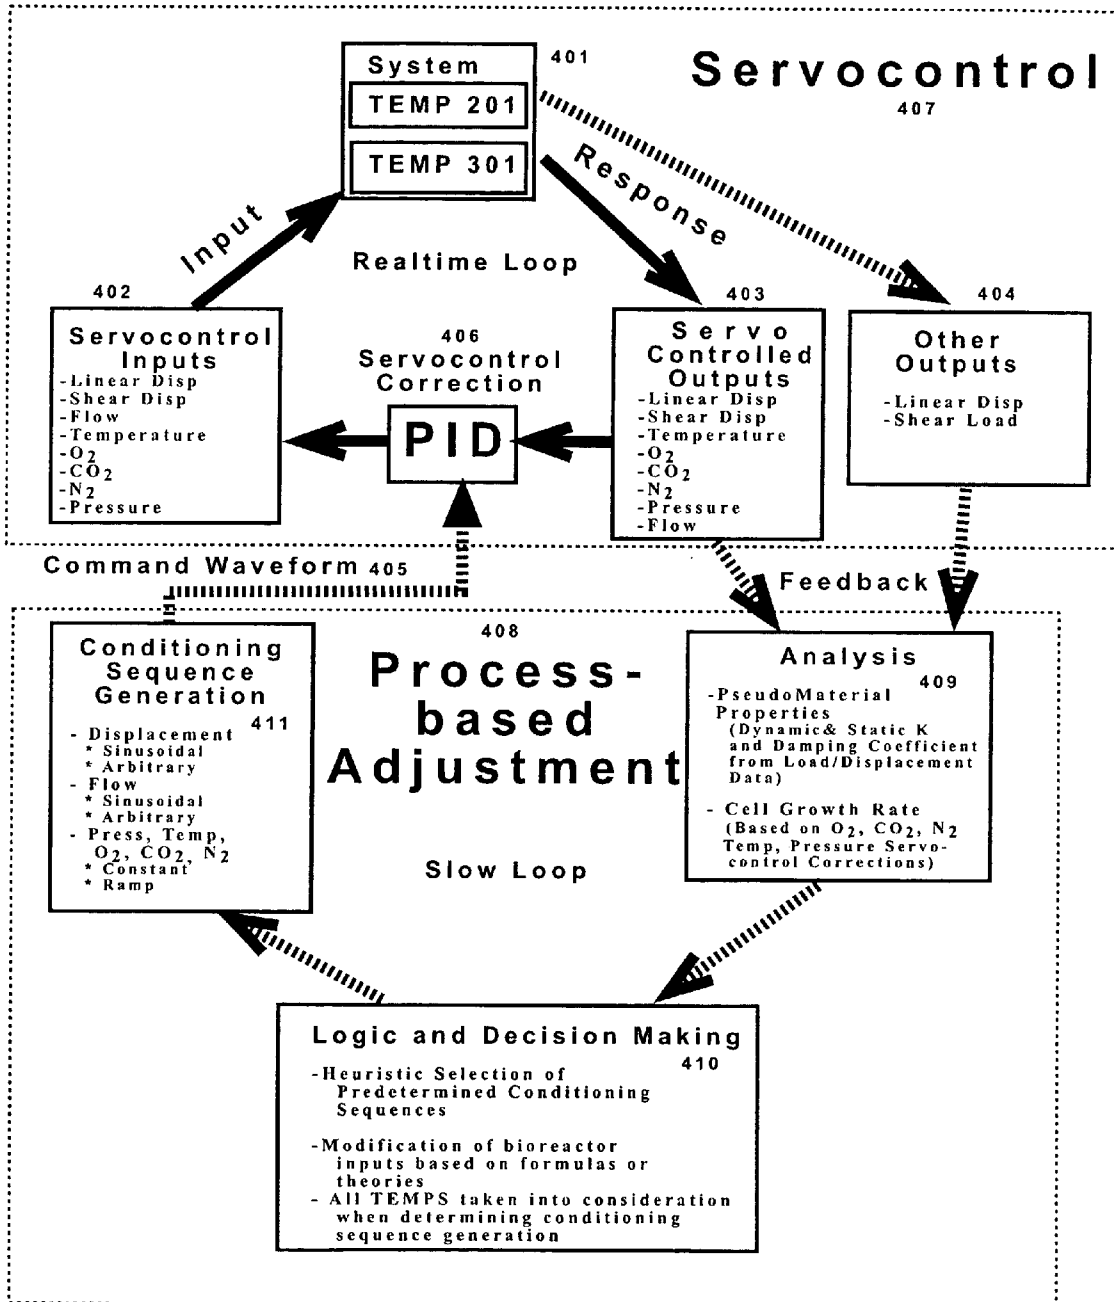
System
TEMP 201
TEMP 301
401

Servocontrol
407

Input

Response

Realtime Loop

402
Servocontrol Inputs
-Linear Disp
-Shear Disp
-Flow
-Temperature
-$O_2$
-$CO_2$
-$N_2$
-Pressure

406
Servocontrol Correction
PID

403
Servo Controlled Outputs
-Linear Disp
-Shear Disp
-Temperature
-$O_2$
-$CO_2$
-$N_2$
-Pressure
-Flow

404
Other Outputs
-Linear Disp
-Shear Load

Command Waveform 405

Feedback

408
Process-based Adjustment

Conditioning Sequence Generation
411
- Displacement
* Sinusoidal
* Arbitrary
- Flow
* Sinusoidal
* Arbitrary
- Press, Temp, $O_2$, $CO_2$, $N_2$
* Constant
* Ramp

Slow Loop

Analysis
409
-PseudoMaterial Properties
(Dynamic& Static K and Damping Coefficient from Load/Displacement Data)
- Cell Growth Rate
(Based on $O_2$, $CO_2$, $N_2$ Temp, Pressure Servocontrol Corrections)

Logic and Decision Making
410
-Heuristic Selection of Predetermined Conditioning Sequences
-Modification of bioreactor inputs based on formulas or theories
- All TEMPS taken into consideration when determining conditioning sequence generation